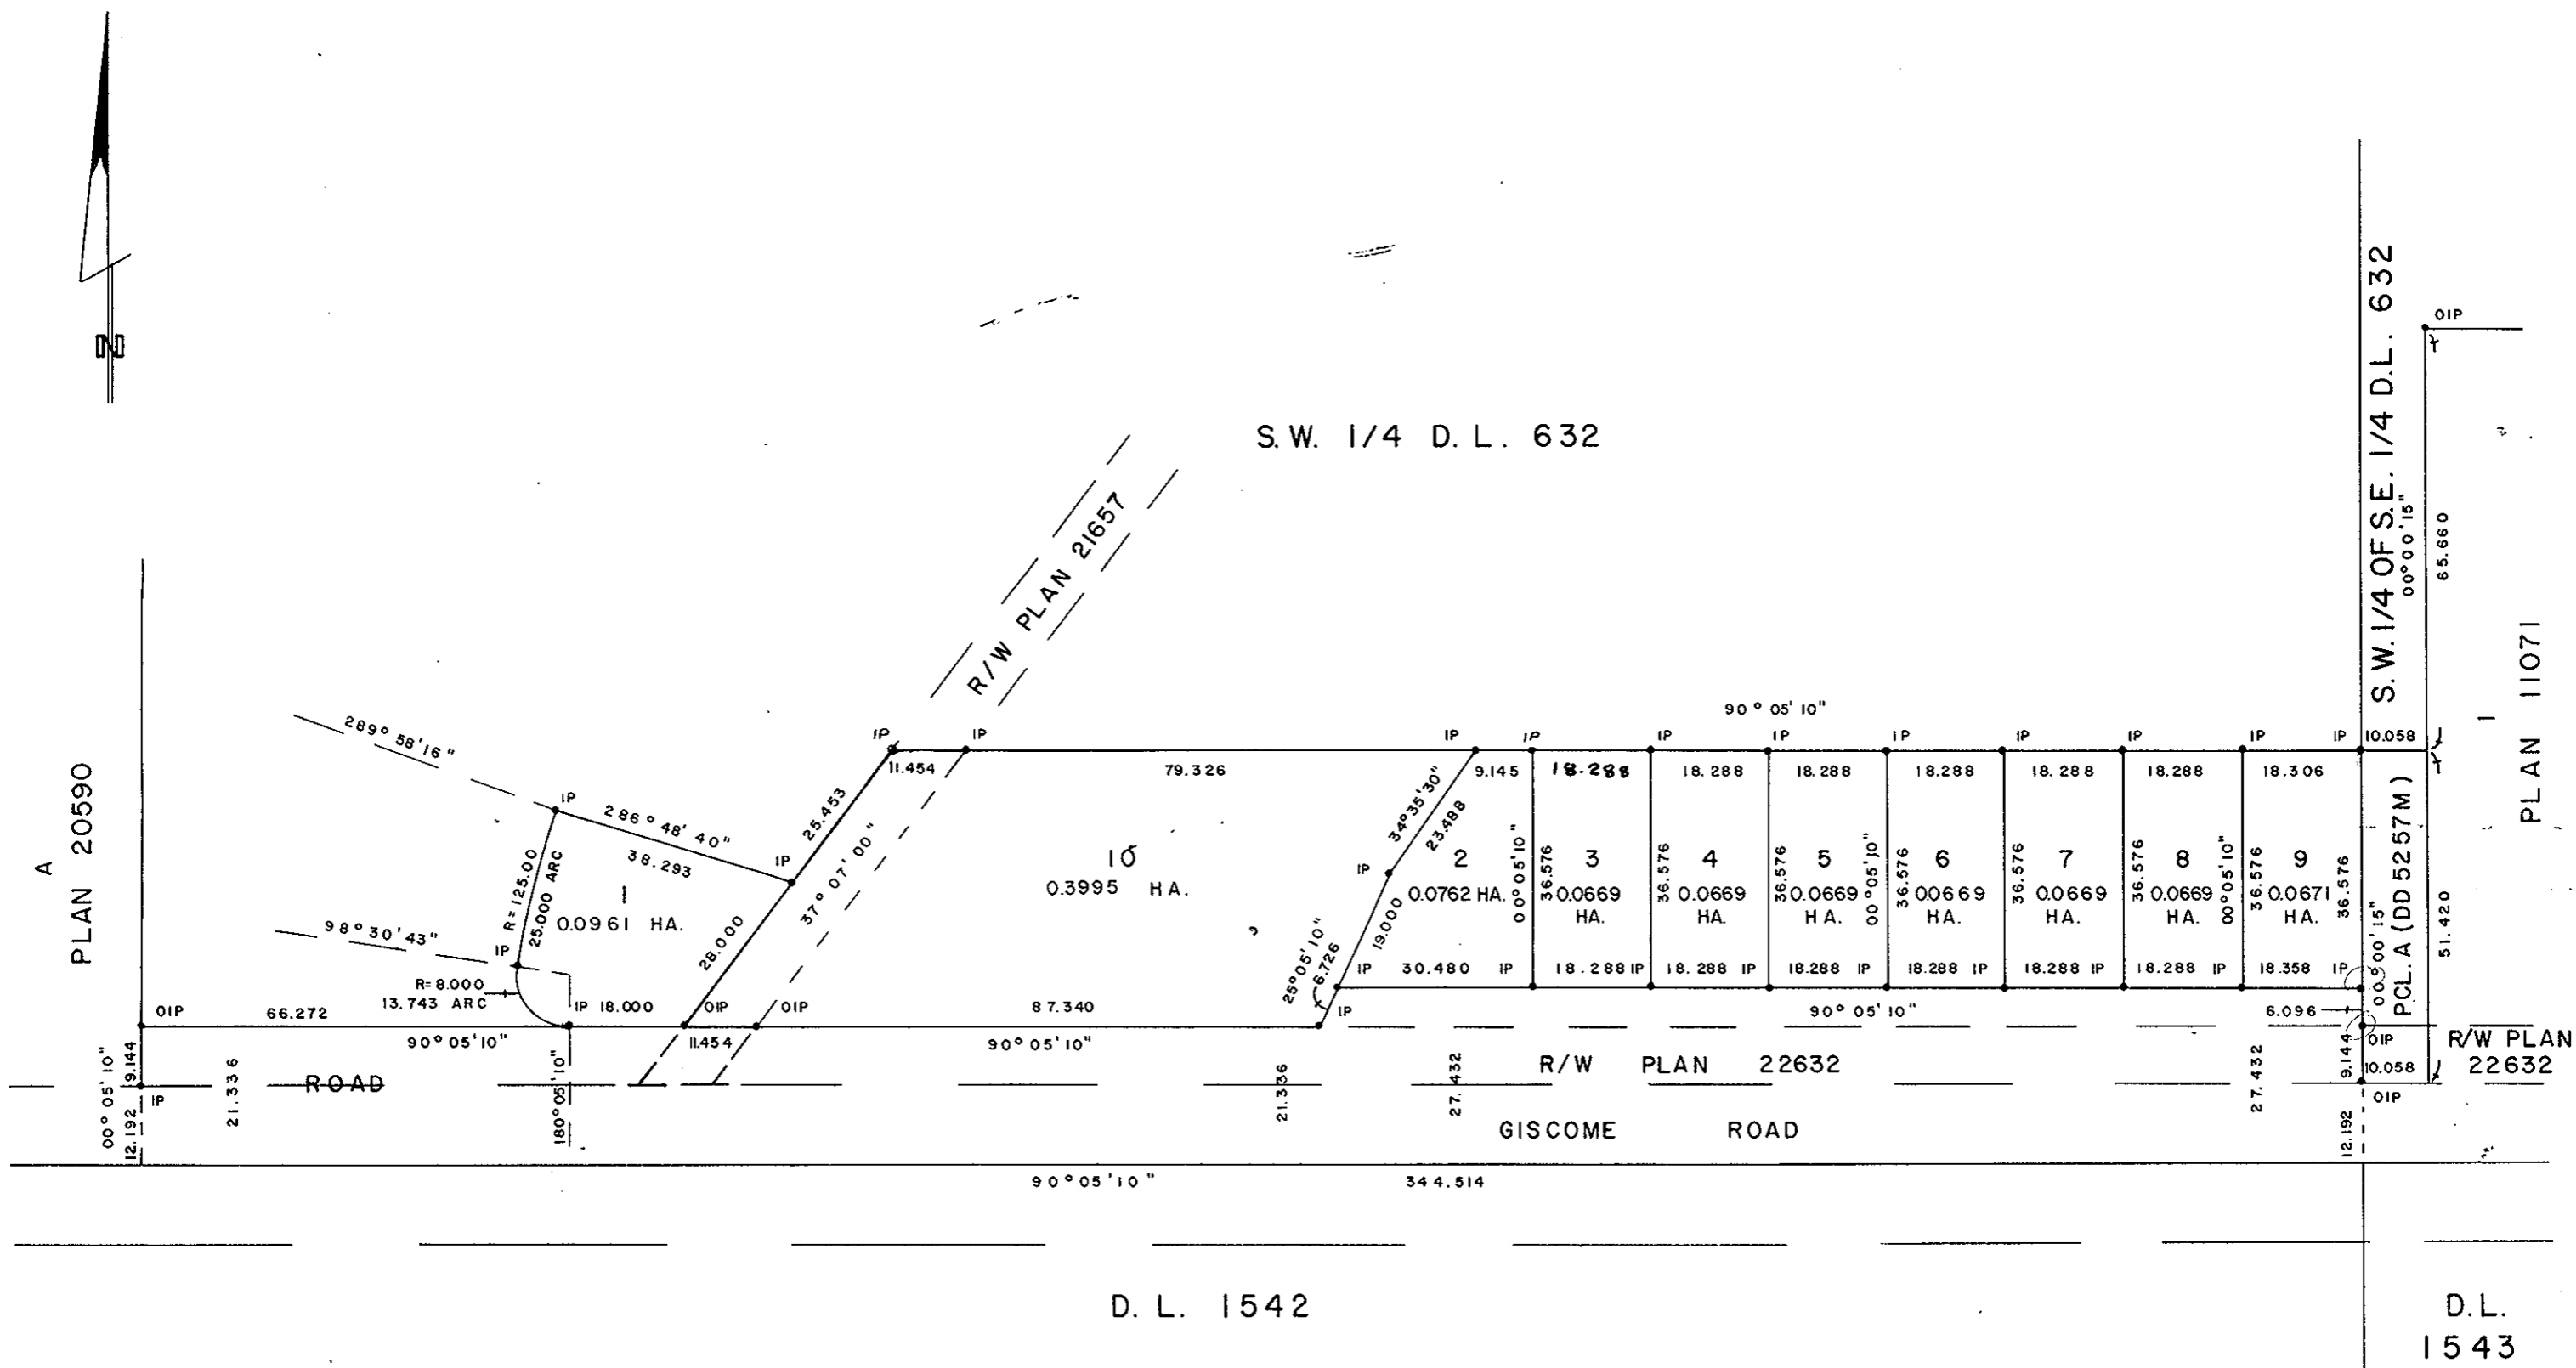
N

S.W. 1/4 D.L. 632

S.W. 1/4 OF S.E. 1/4 D.L. 632

R/W PLAN 21657

A
PLAN 20590

1
PLAN 11071

OIP
65.660
$00°00'15"$

$90°05'10"$

$289°58'16"$
IP
IP
IP
IP
IP
IP
IP
IP
IP
IP
IP
10.058

11.454
79.326
9.145
18.288
18.288
18.288
18.288
18.288
18.288
18.306

IP
$286°48'40"$
38.293
25.453
IP
$37°07'00"$
10
0.3995 HA.
$34°35'30"$
23.488
2
0.0762 HA.
$00°05'10"$
36.576
3
0.0669 HA.
36.576
4
0.0669 HA.
36.576
5
0.0669 HA.
$00°05'10"$
36.576
6
0.0669 HA.
36.576
7
0.0669 HA.
36.576
8
0.0669 HA.
$00°05'10"$
36.576
9
0.0671 HA.
36.576
PCL. A (DD 5257 M)
51.420

R=125.00
25.000 ARC
1
0.0961 HA.
$98°30'43"$
IP
28.000
IP
19.000
$25°05'10"$
6.726

R=8.000
13.743 ARC
IP 18.000
IP 30.480 IP
18.288 IP
18.288 IP
18.288 IP
18.288 IP
18.288 IP
18.288 IP
18.358 IP
$00°00'15"$

OIP 66.272
OIP
OIP
87.340
IP
$90°05'10"$
6.096
$90°05'10"$
11.454
$90°05'10"$
OIP
R/W PLAN 22632

9.144
$00°05'10"$
IP
12.192
21.336
ROAD
$180°05'10"$
21.336
27.432
R/W PLAN 22632
27.432
9.144
10.058
OIP
12.192
GISCOME ROAD

$90°05'10"$
344.514

D.L. 1542

D.L.
1543